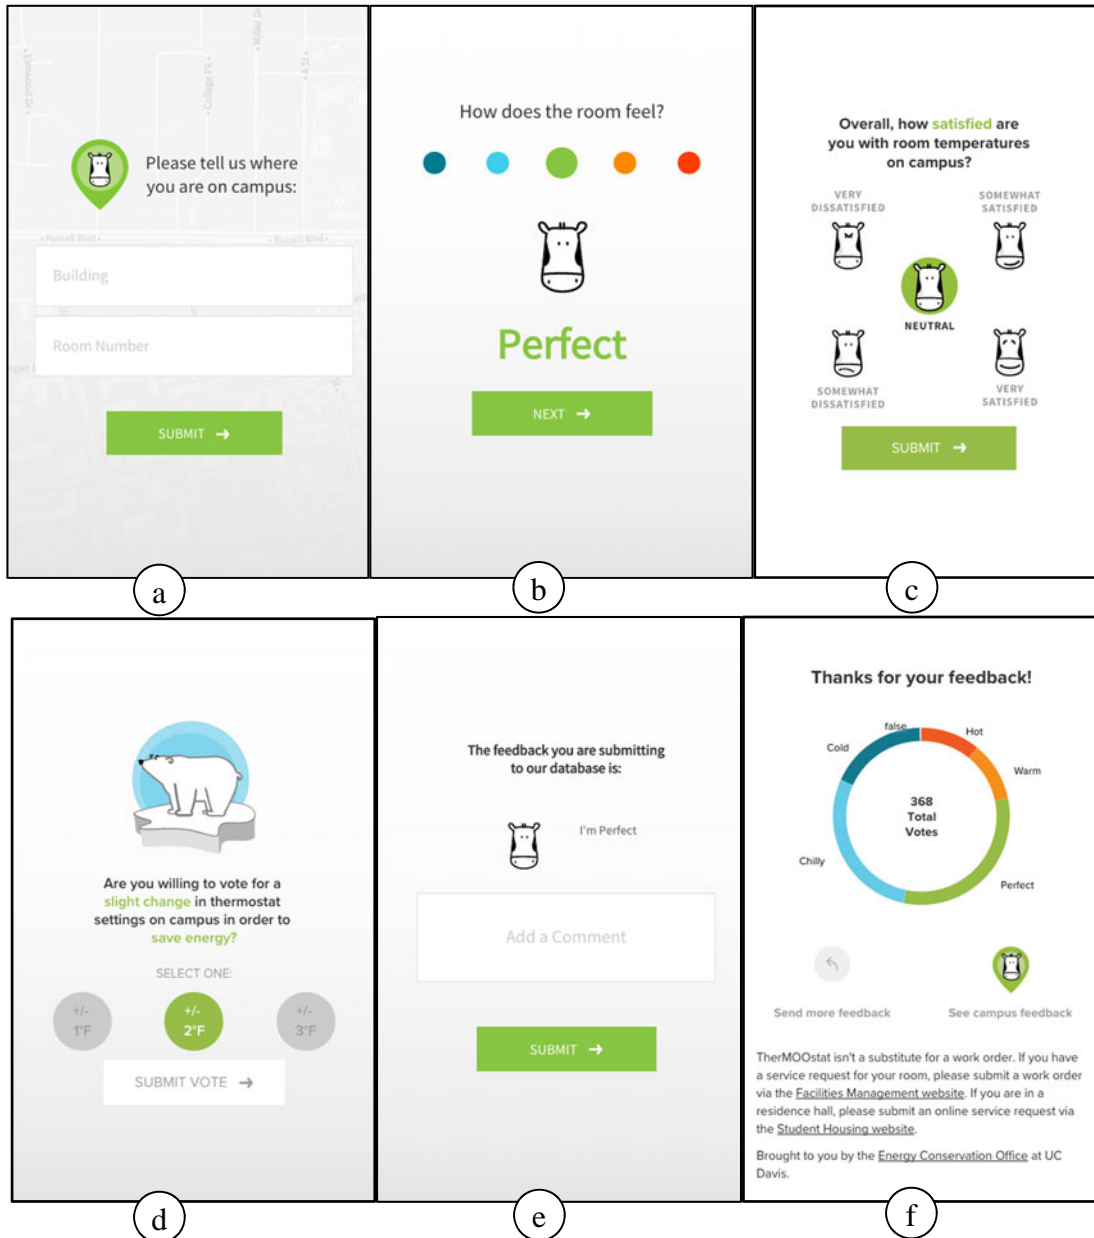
Please tell us where you are on campus:

Building

Room Number

SUBMIT

a

How does the room feel?

Perfect

NEXT

b

Overall, how satisfied are you with room temperatures on campus?

VERY DISSATISFIED

SOMEWHAT SATISFIED

NEUTRAL

SOMEWHAT DISSATISFIED

VERY SATISFIED

SUBMIT

c

Are you willing to vote for a slight change in thermostat settings on campus in order to save energy?

SELECT ONE:

+/- 1°F

+/- 2°F

+/- 3°F

SUBMIT VOTE

d

The feedback you are submitting to our database is:

I'm Perfect

Add a Comment

SUBMIT

e

Thanks for your feedback!

false

Hot

Cold

Warm

368 Total Votes

Chilly

Perfect

Send more feedback

See campus feedback

TherMOOstat isn't a substitute for a work order. If you have a service request for your room, please submit a work order via the Facilities Management website. If you are in a residence hall, please submit an online service request via the Student Housing website.

Brought to you by the Energy Conservation Office at UC Davis.

f